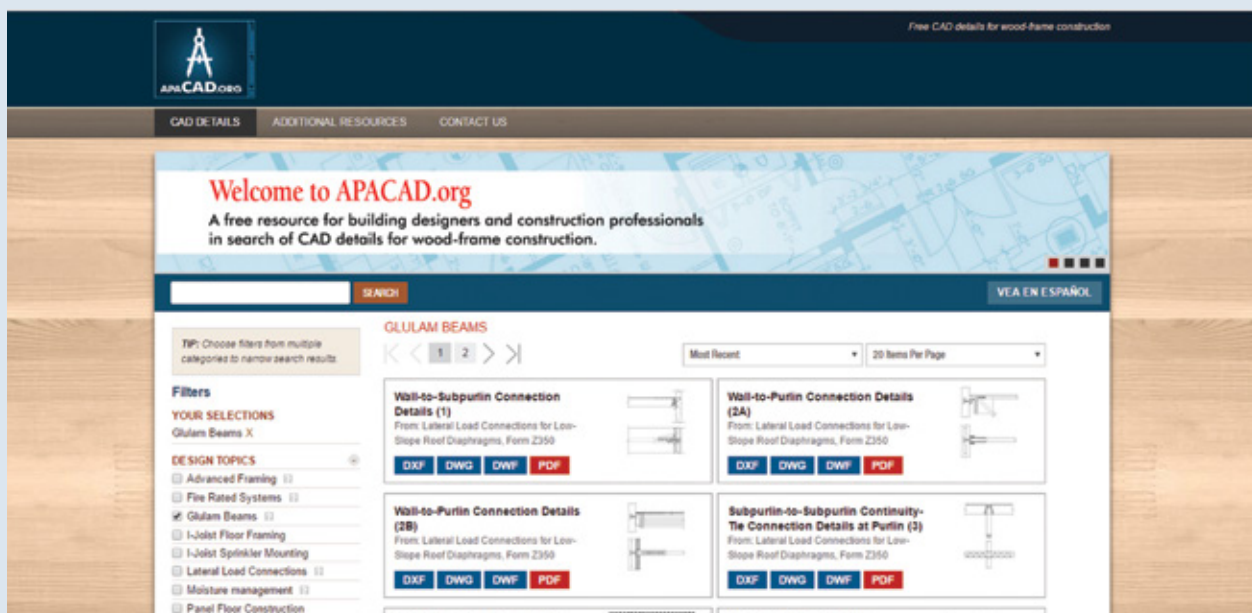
APACAD.ORG

Free CAD details for wood-frame construction

CAD DETAILS ADDITIONAL RESOURCES CONTACT US

Welcome to APACAD.org
A free resource for building designers and construction professionals in search of CAD details for wood-frame construction.

SEARCH

VEA EN ESPAÑOL

TIP: Choose filters from multiple categories to narrow search results.

Filters
YOUR SELECTIONS
Glulam Beams X

DESIGN TOPICS
Advanced Framing
Fire Rated Systems
Glulam Beams
I-Joist Floor Framing
I-Joist Sprinkler Mounting
Lateral Load Connections
Moisture management
Panel Floor Construction

GLULAM BEAMS

1 2

Most Recent
20 Items Per Page

Wall-to-Subpurlin Connection Details (1)
From: Lateral Load Connections for Low-Slope Roof Diaphragms, Form Z350
DXF DWG DWF PDF

Wall-to-Purlin Connection Details (2A)
From: Lateral Load Connections for Low-Slope Roof Diaphragms, Form Z350
DXF DWG DWF PDF

Wall-to-Purlin Connection Details (2B)
From: Lateral Load Connections for Low-Slope Roof Diaphragms, Form Z350
DXF DWG DWF PDF

Subpurlin-to-Subpurlin Continuity-Tie Connection Details at Purlin (3)
From: Lateral Load Connections for Low-Slope Roof Diaphragms, Form Z350
DXF DWG DWF PDF